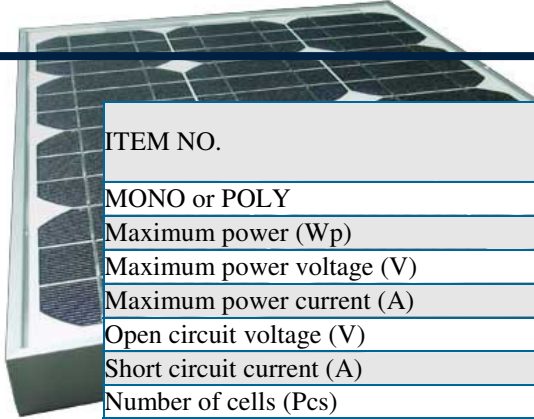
| ITEM NO. |
|---|
| MONO or POLY |
| Maximum power (Wp) |
| Maximum power voltage (V) |
| Maximum power current (A) |
| Open circuit voltage (V) |
| Short circuit current (A) |
| Number of cells (Pcs) |